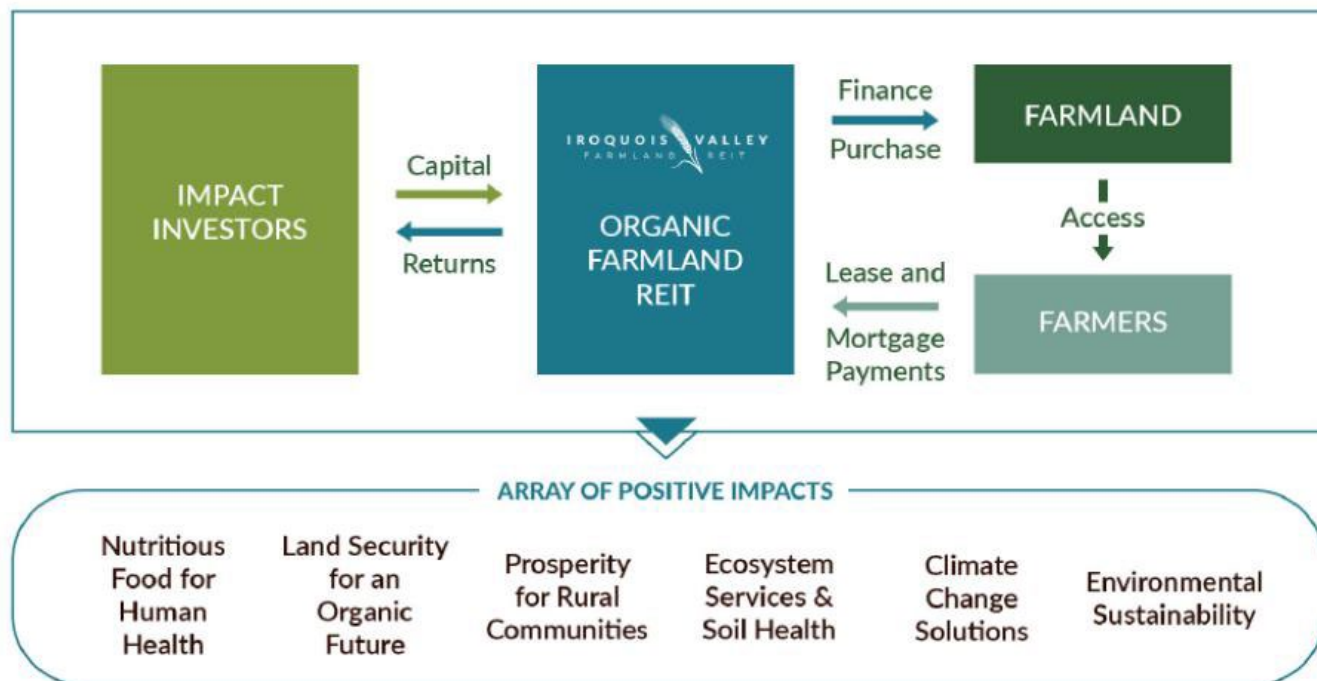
IMPACT INVESTORS

Capital

Returns

IROQUOIS VALLEY FARMLAND REIT

ORGANIC FARMLAND REIT

Finance Purchase

FARMLAND

Access

Lease and Mortgage Payments

FARMERS

ARRAY OF POSITIVE IMPACTS

Nutritious Food for Human Health

Land Security for an Organic Future

Prosperity for Rural Communities

Ecosystem Services & Soil Health

Climate Change Solutions

Environmental Sustainability